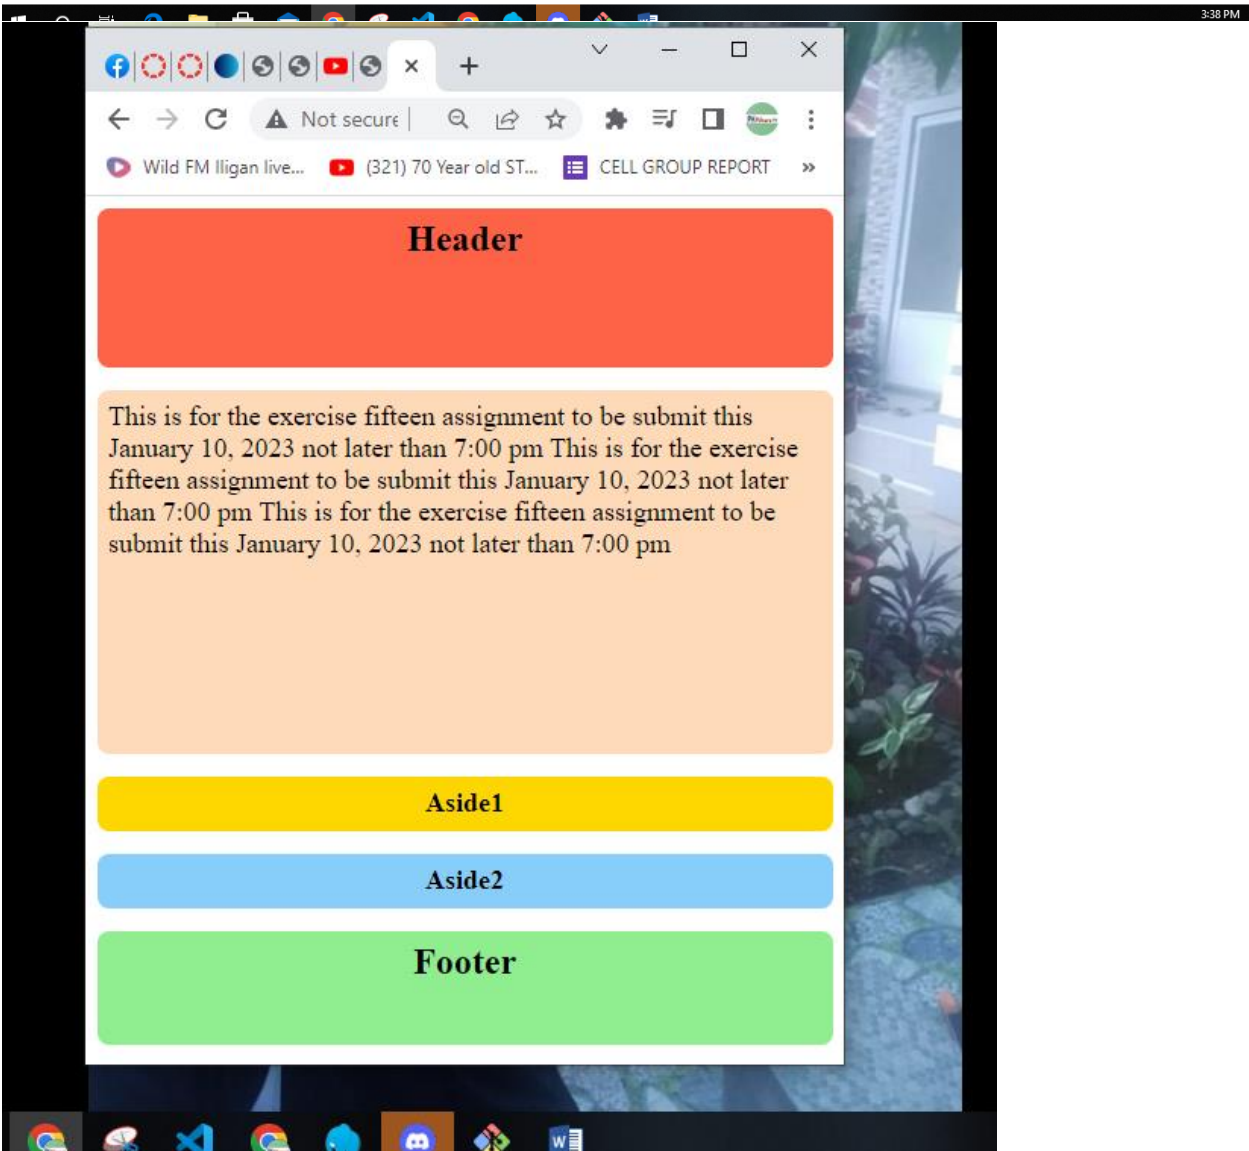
3:38 PM

Not secure

Wild FM Iligan live...
(321) 70 Year old ST...
CELL GROUP REPORT
»

Header

This is for the exercise fifteen assignment to be submit this January 10, 2023 not later than 7:00 pm This is for the exercise fifteen assignment to be submit this January 10, 2023 not later than 7:00 pm This is for the exercise fifteen assignment to be submit this January 10, 2023 not later than 7:00 pm

Aside1

Aside2

Footer